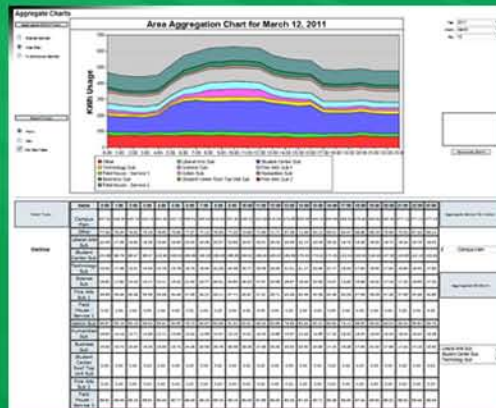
Aggregate Charts

Area Aggregation Chart for March 12, 2011

KWh Usage

500
450
400
350
300
250
200
150
100
50
0

Other
Technology Sub
Field House - Service 1
Business Sub
Field House - Service 2
Liberal Arts Sub
Science Sub
Sciece Sub
Student Center Sub
Fine Arts Sub 1
Recreation Sub
Fine Arts Sub 2

Yr: 2011
Month: March
Day: 12

Outline

Campus Main
Other
Liberal Arts Sub
Student Center Sub
Science Sub
Fine Arts Sub 1
Field House - Service 1
Technology Sub
Business Sub
Student Center Roof Top Unit Sub
Fine Arts Sub 2
Field House - Service 2

Campus Main

Liberal Arts Sub
Student Center Sub
Technology Sub